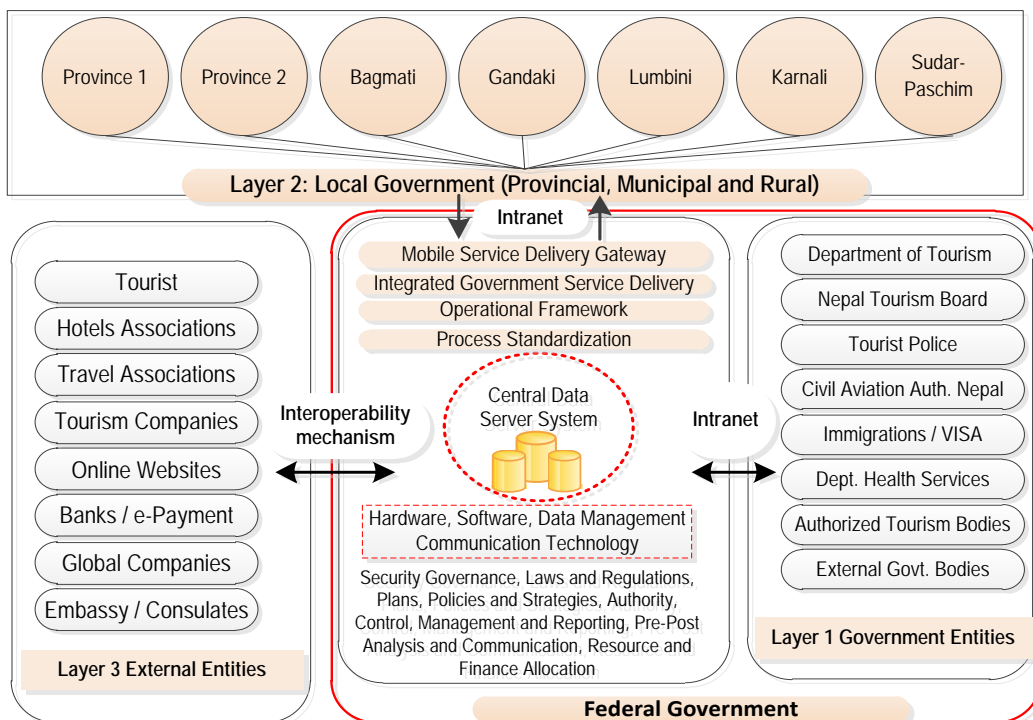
Province 1

Province 2

Bagmati

Gandaki

Lumbini

Karnali

Sudar-Paschim

Layer 2: Local Government (Provincial, Municipal and Rural)

Intranet

Tourist

Hotels Associations

Travel Associations

Tourism Companies

Online Websites

Banks / e-Payment

Global Companies

Embassy / Consulates

Layer 3 External Entities

Interoperability mechanism

Mobile Service Delivery Gateway

Integrated Government Service Delivery

Operational Framework

Process Standardization

Central Data Server System

Hardware, Software, Data Management Communication Technology

Security Governance, Laws and Regulations, Plans, Policies and Strategies, Authority, Control, Management and Reporting, Pre-Post Analysis and Communication, Resource and Finance Allocation

Intranet

Department of Tourism

Nepal Tourism Board

Tourist Police

Civil Aviation Auth. Nepal

Immigrations / VISA

Dept. Health Services

Authorized Tourism Bodies

External Govt. Bodies

Layer 1 Government Entities

Federal Government